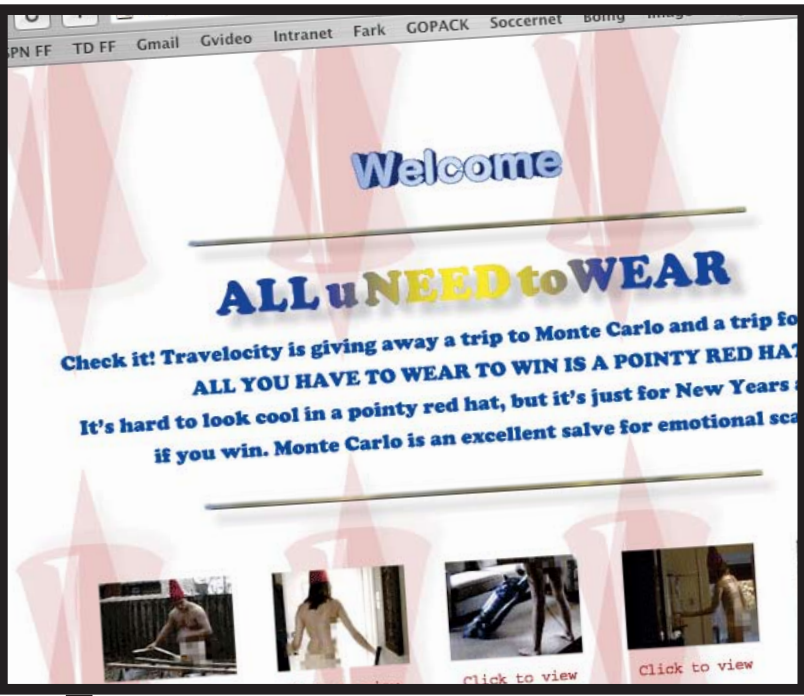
SPN FF TD FF Gmail Gvideo Intranet Fark GOPACK Soccernet Boing Image

Welcome

ALL u NEED to WEAR

Check it! Travelocity is giving away a trip to Monte Carlo and a trip fo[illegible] ALL YOU HAVE TO WEAR TO WIN IS A POINTY RED HA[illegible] It's hard to look cool in a pointy red hat, but it's just for New Years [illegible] if you win. Monte Carlo is an excellent salve for emotional sca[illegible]

Click to view

Click to view